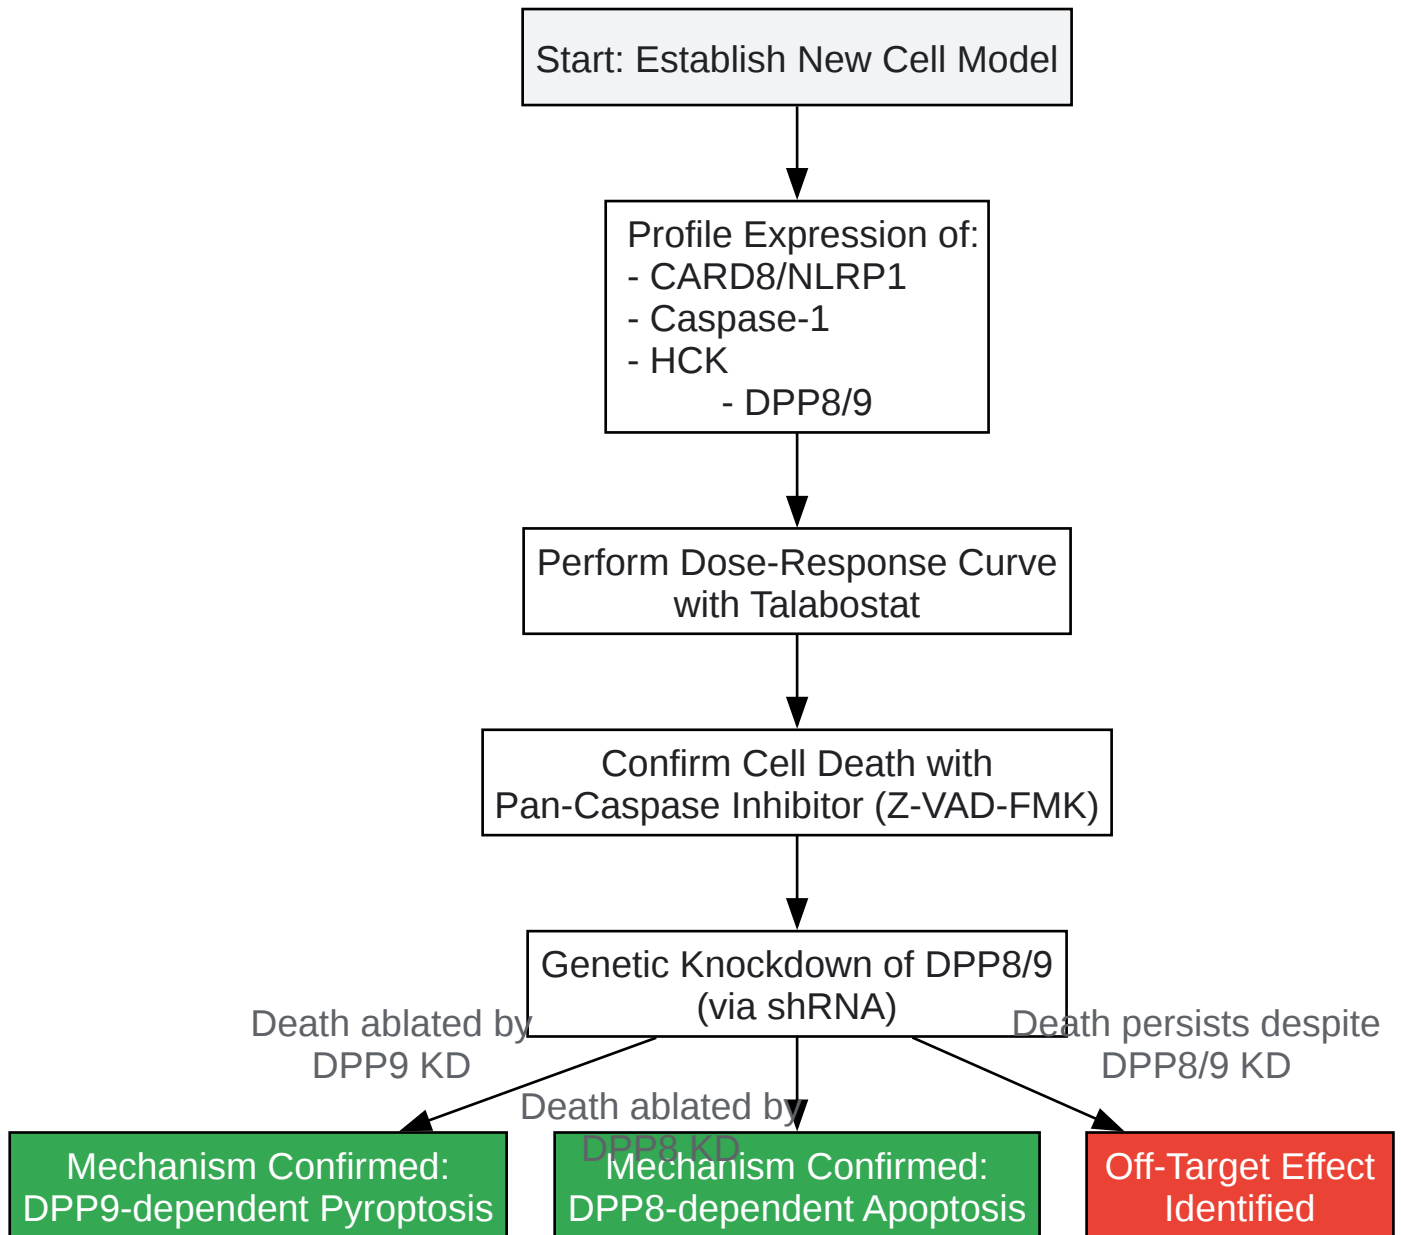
Start: Establish New Cell Model

Profile Expression of:
- CARD8/NLRP1
- Caspase-1
- HCK
- DPP8/9

Perform Dose-Response Curve with Talabostat

Confirm Cell Death with Pan-Caspase Inhibitor (Z-VAD-FMK)

Genetic Knockdown of DPP8/9 (via shRNA)

Death ablated by DPP9 KD

Death ablated by DPP8 KD

Death persists despite DPP8/9 KD

Mechanism Confirmed: DPP9-dependent Pyroptosis

Mechanism Confirmed: DPP8-dependent Apoptosis

Off-Target Effect Identified